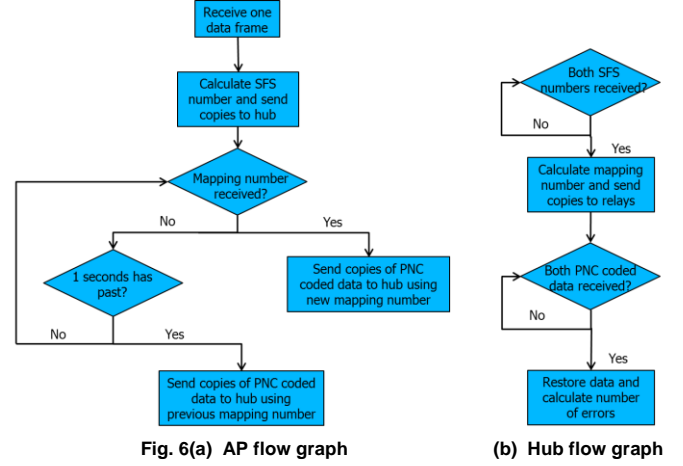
Receive one data frame

Calculate SFS number and send copies to hub

Mapping number received?

No

Yes

1 seconds has past?

Send copies of PNC coded data to hub using new mapping number

No

Yes

Send copies of PNC coded data to hub using previous mapping number

Both SFS numbers received?

No

Yes

Calculate mapping number and send copies to relays

Both PNC coded data received?

No

Yes

Restore data and calculate number of errors

Fig. 6(a) AP flow graph

(b) Hub flow graph